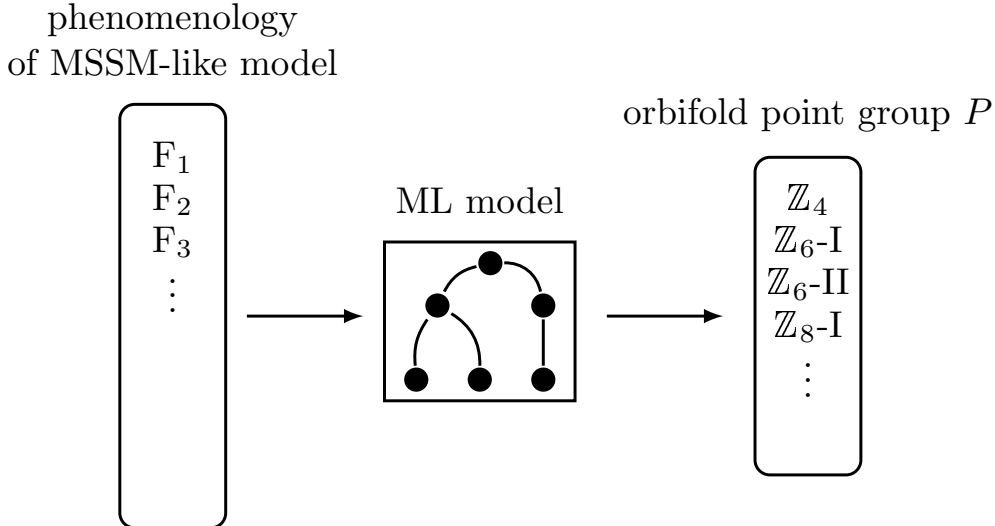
phenomenology
of MSSM-like model

$\mathrm{F}_1$
$\mathrm{F}_2$
$\mathrm{F}_3$
$\vdots$

ML model

orbifold point group $P$

$\mathbb{Z}_4$
$\mathbb{Z}_6$-I
$\mathbb{Z}_6$-II
$\mathbb{Z}_8$-I
$\vdots$